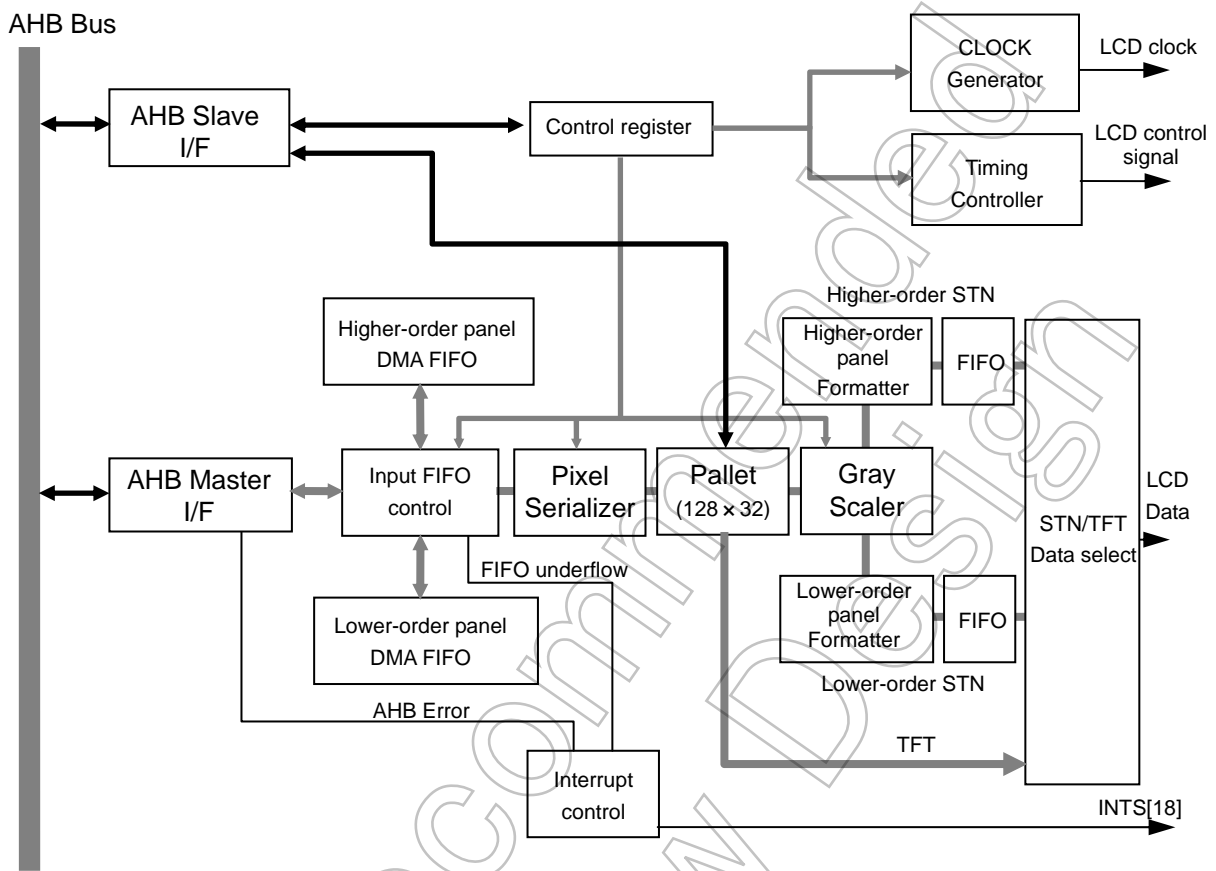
AHB Bus

AHB Slave I/F

Control register

CLOCK Generator

LCD clock

LCD control signal

Timing Controller

Higher-order STN

Higher-order panel DMA FIFO

Higher-order panel Formatter

FIFO

AHB Master I/F

Input FIFO control

Pixel Serializer

Pallet $(128 \times 32)$

Gray Scaler

STN/TFT Data select

LCD Data

FIFO underflow

Lower-order panel DMA FIFO

Lower-order panel Formatter

FIFO

Lower-order STN

AHB Error

TFT

Interrupt control

INTS[18]

Not Recommended for New Design